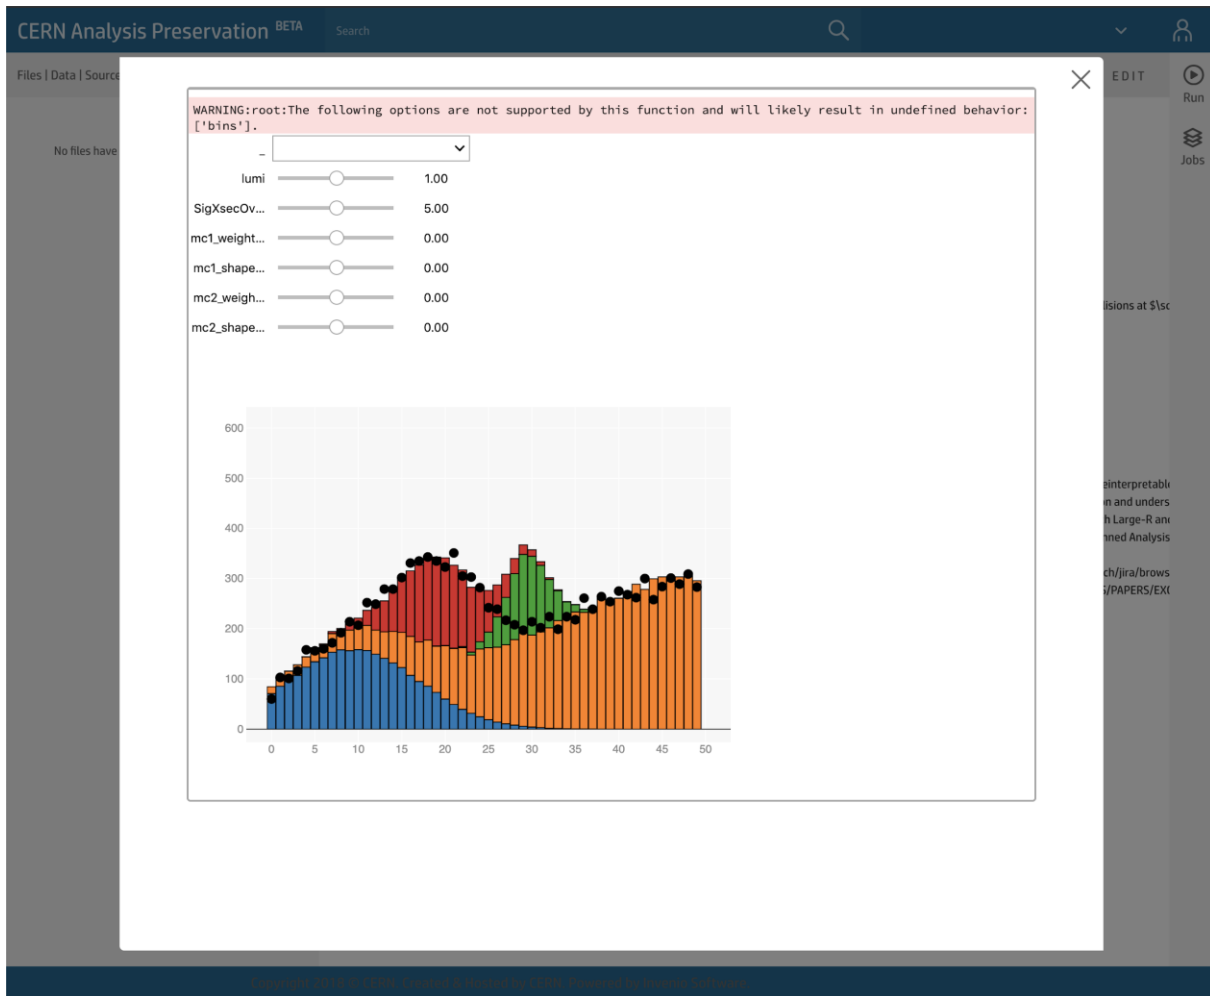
CERN Analysis Preservation BETA

Search

Files | Data | Source

EDIT

Run

Jobs

No files have

lisions at $\sc

einterpretabl
n and unders
h Large-R an
nned Analysis

ch/jira/brows
/PAPERS/EX

WARNING:root:The following options are not supported by this function and will likely result in undefined behavior: ['bins'].

_

lumi 1.00

SigXsecOv... 5.00

mc1_weight... 0.00

mc1_shape... 0.00

mc2_weigh... 0.00

mc2_shape... 0.00

600
500
400
300
200
100
0

0 5 10 15 20 25 30 35 40 45 50

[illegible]